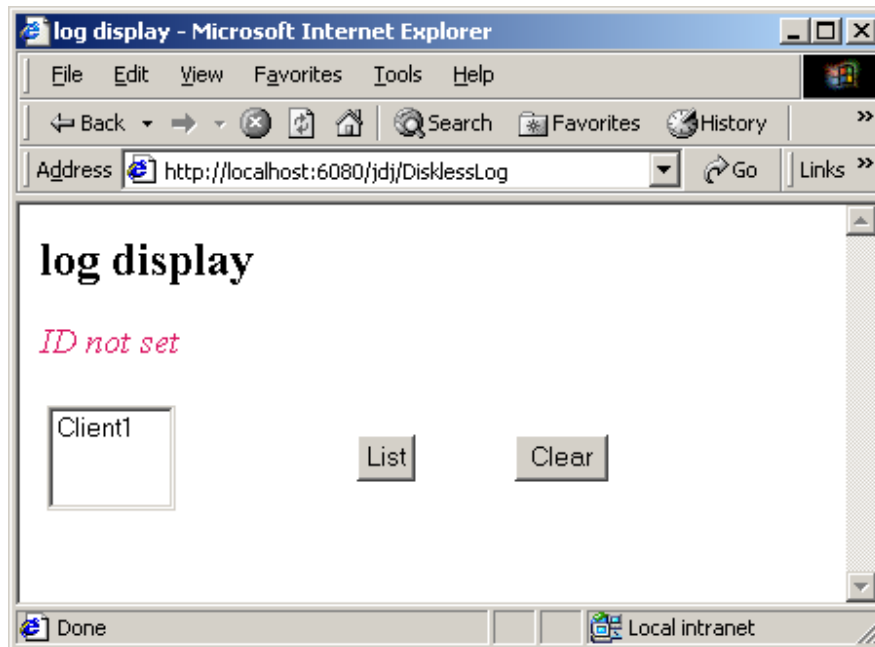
log display - Microsoft Internet Explorer

File Edit View Favorites Tools Help

Back Search Favorites History

Address http://localhost:6080/jdj/DisklessLog Go Links

log display

ID not set

Client1

List Clear

Done Local intranet